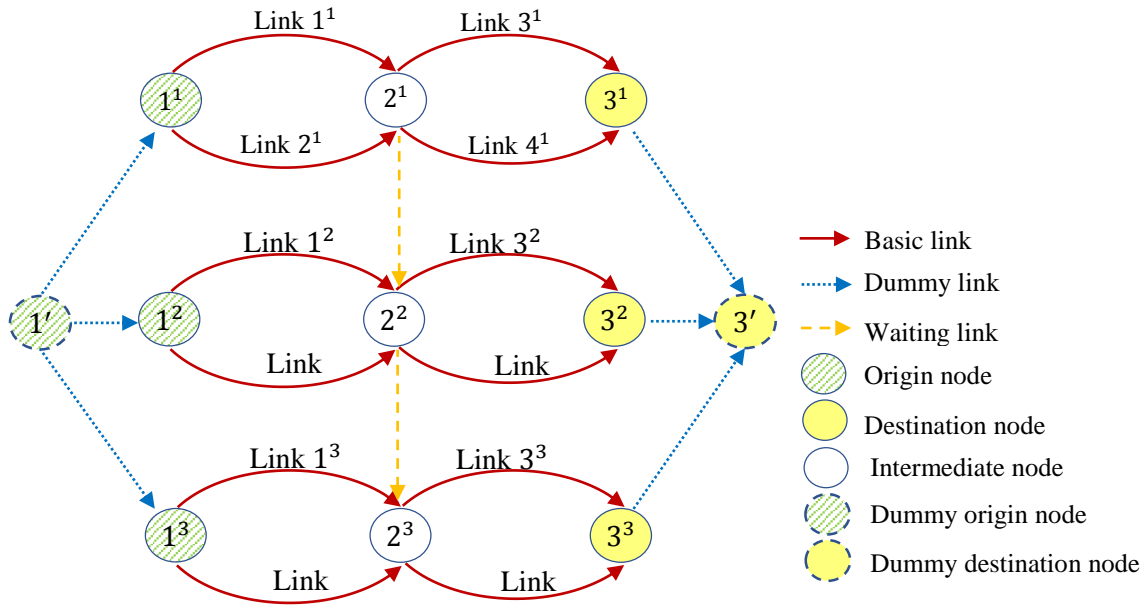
Link $1^1$

Link $3^1$

$1^1$

$2^1$

$3^1$

Link $2^1$

Link $4^1$

Link $1^2$

Link $3^2$

$1'$

$1^2$

$2^2$

$3^2$

$3'$

Link

Link

Link $1^3$

Link $3^3$

$1^3$

$2^3$

$3^3$

Link

Link

Basic link

Dummy link

Waiting link

Origin node

Destination node

Intermediate node

Dummy origin node

Dummy destination node